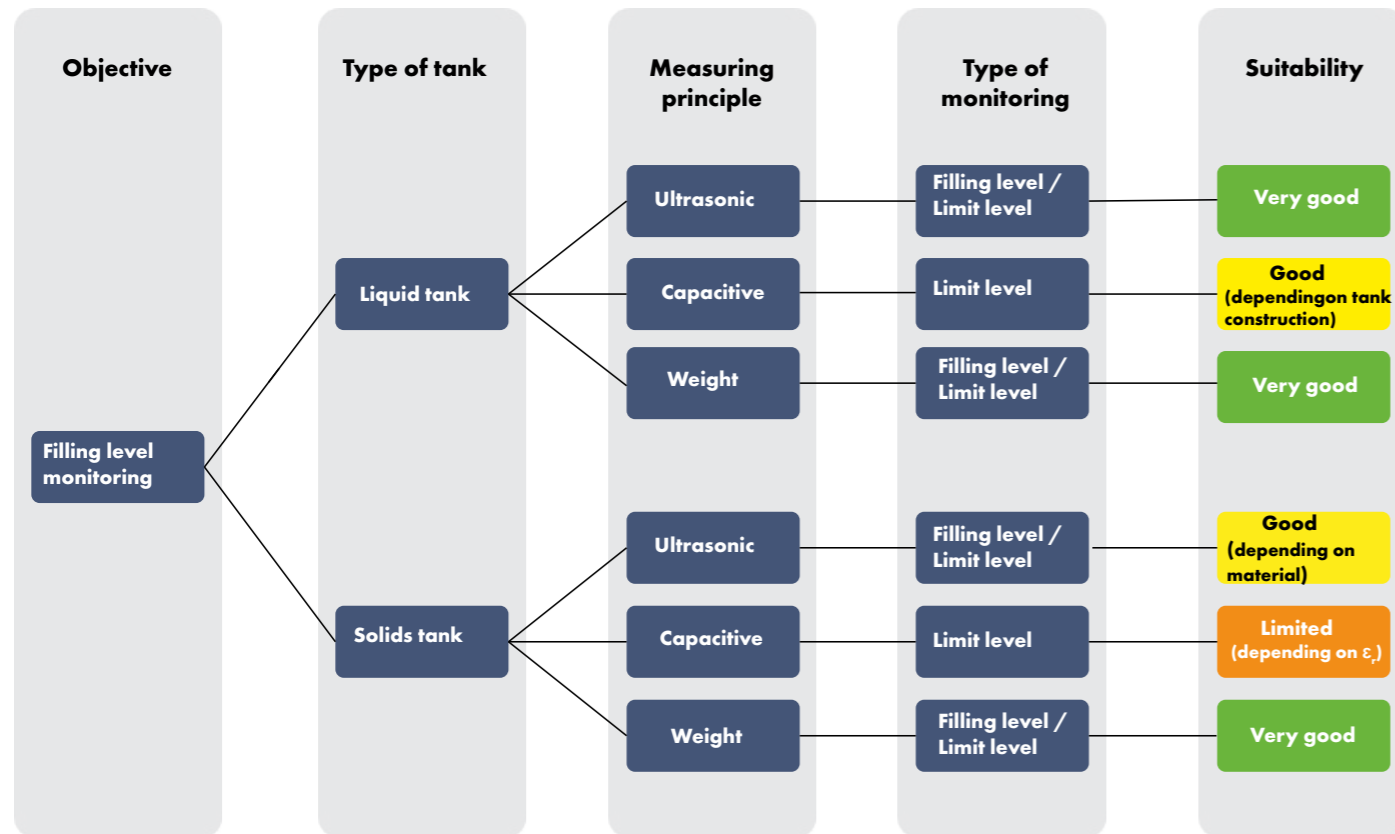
Objective

Type of tank

Measuring principle

Type of monitoring

Suitability

Filling level monitoring

Liquid tank

Ultrasonic

Filling level / Limit level

Very good

Capacitive

Limit level

Good (dependingon tank construction)

Weight

Filling level / Limit level

Very good

Solids tank

Ultrasonic

Filling level / Limit level

Good (depending on material)

Capacitive

Limit level

Limited (depending on $\varepsilon_r$)

Weight

Filling level / Limit level

Very good